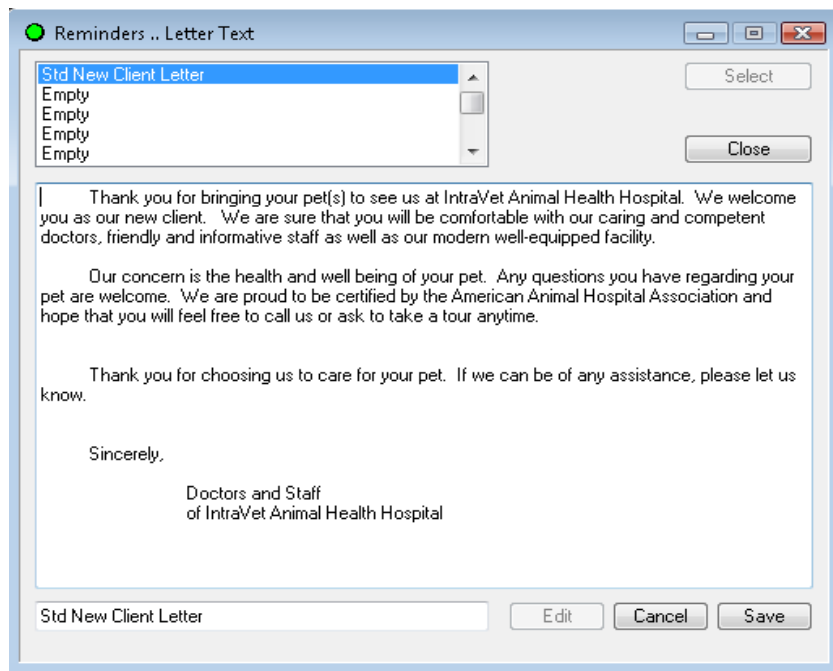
Reminders .. Letter Text

Std New Client Letter
Empty
Empty
Empty
Empty

Select

Close

Thank you for bringing your pet(s) to see us at IntraVet Animal Health Hospital. We welcome you as our new client. We are sure that you will be comfortable with our caring and competent doctors, friendly and informative staff as well as our modern well-equipped facility.

Our concern is the health and well being of your pet. Any questions you have regarding your pet are welcome. We are proud to be certified by the American Animal Hospital Association and hope that you will feel free to call us or ask to take a tour anytime.

Thank you for choosing us to care for your pet. If we can be of any assistance, please let us know.

Sincerely,

Doctors and Staff
of IntraVet Animal Health Hospital

Std New Client Letter

Edit

Cancel

Save